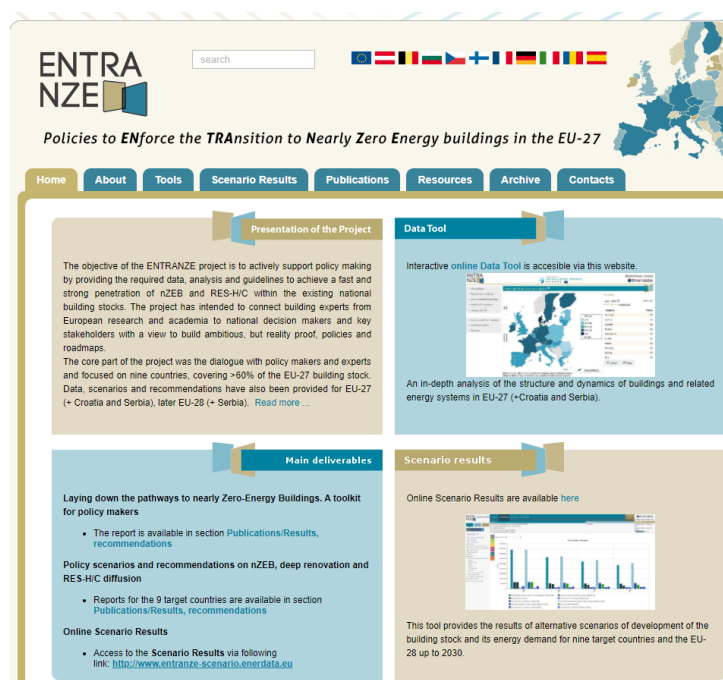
ENTRA NZE

search

Policies to ENforce the TRAnsition to Nearly Zero Energy buildings in the EU-27

Home | About | Tools | Scenario Results | Publications | Resources | Archive | Contacts

Presentation of the Project

The objective of the ENTRANZE project is to actively support policy making by providing the required data, analysis and guidelines to achieve a fast and strong penetration of nZEB and RES-H/C within the existing national building stocks. The project has intended to connect building experts from European research and academia to national decision makers and key stakeholders with a view to build ambitious, but reality proof, policies and roadmaps.
The core part of the project was the dialogue with policy makers and experts and focused on nine countries, covering >60% of the EU-27 building stock. Data, scenarios and recommendations have also been provided for EU-27 (+ Croatia and Serbia), later EU-28 (+ Serbia). Read more ...

Data Tool

Interactive online Data Tool is accesible via this website.

An in-depth analysis of the structure and dynamics of buildings and related energy systems in EU-27 (+Croatia and Serbia).

Main deliverables

Laying down the pathways to nearly Zero-Energy Buildings. A toolkit for policy makers

• The report is available in section Publications/Results, recommendations

Policy scenarios and recommendations on nZEB, deep renovation and RES-H/C diffusion

• Reports for the 9 target countries are available in section Publications/Results, recommendations

Online Scenario Results

• Access to the Scenario Results via following link: http://www.entranze-scenario.enerdata.eu

Scenario results

Online Scenario Results are available here

This tool provides the results of alternative scenarios of development of the building stock and its energy demand for nine target countries and the EU-28 up to 2030.